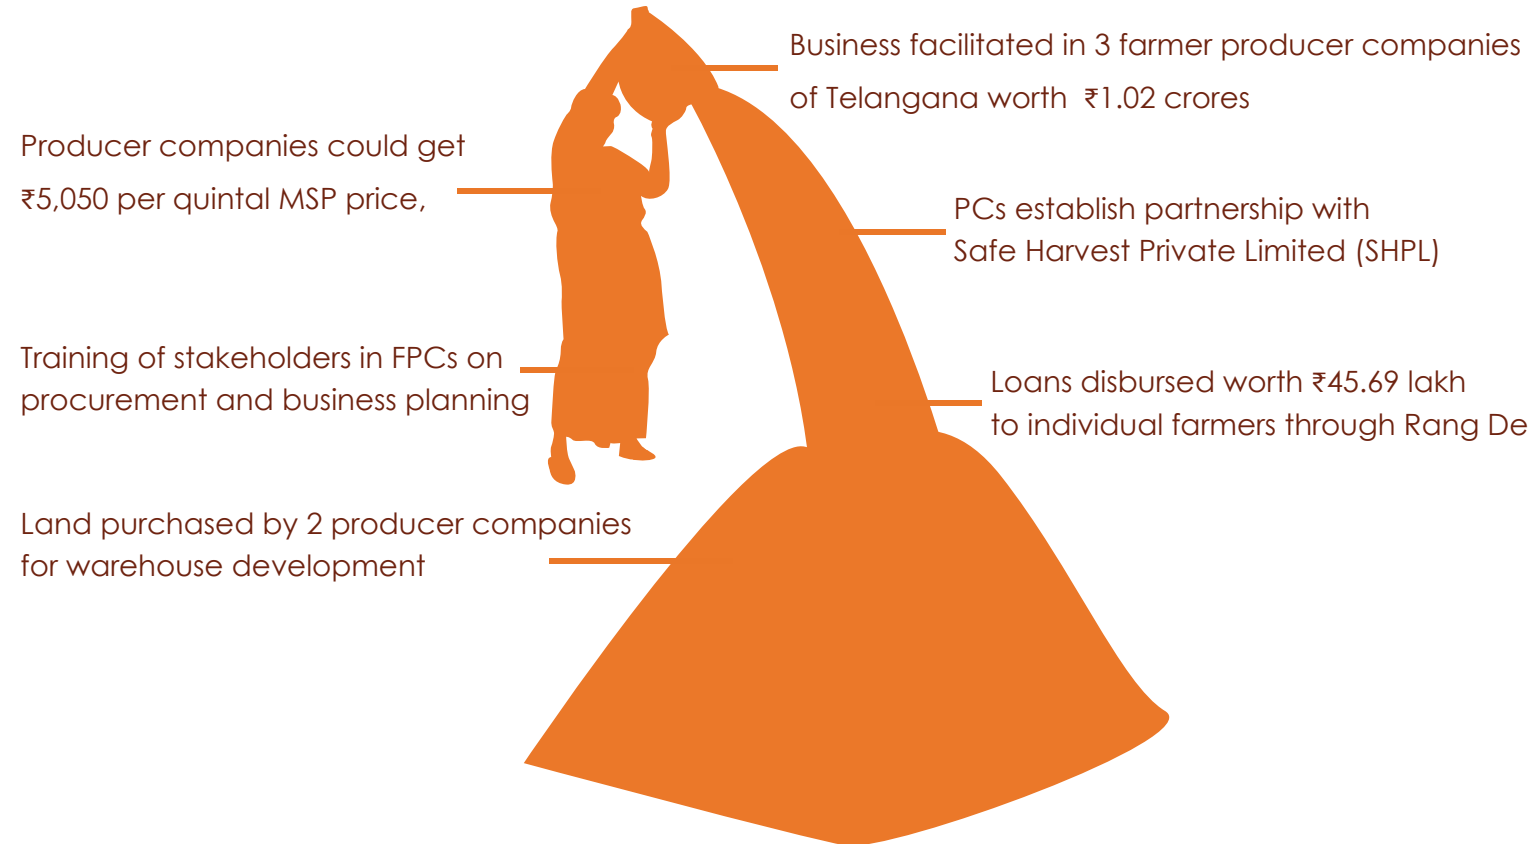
Business facilitated in 3 farmer producer companies of Telangana worth ₹1.02 crores

Producer companies could get ₹5,050 per quintal MSP price,

PCs establish partnership with Safe Harvest Private Limited (SHPL)

Training of stakeholders in FPCs on procurement and business planning

Loans disbursed worth ₹45.69 lakh to individual farmers through Rang De

Land purchased by 2 producer companies for warehouse development